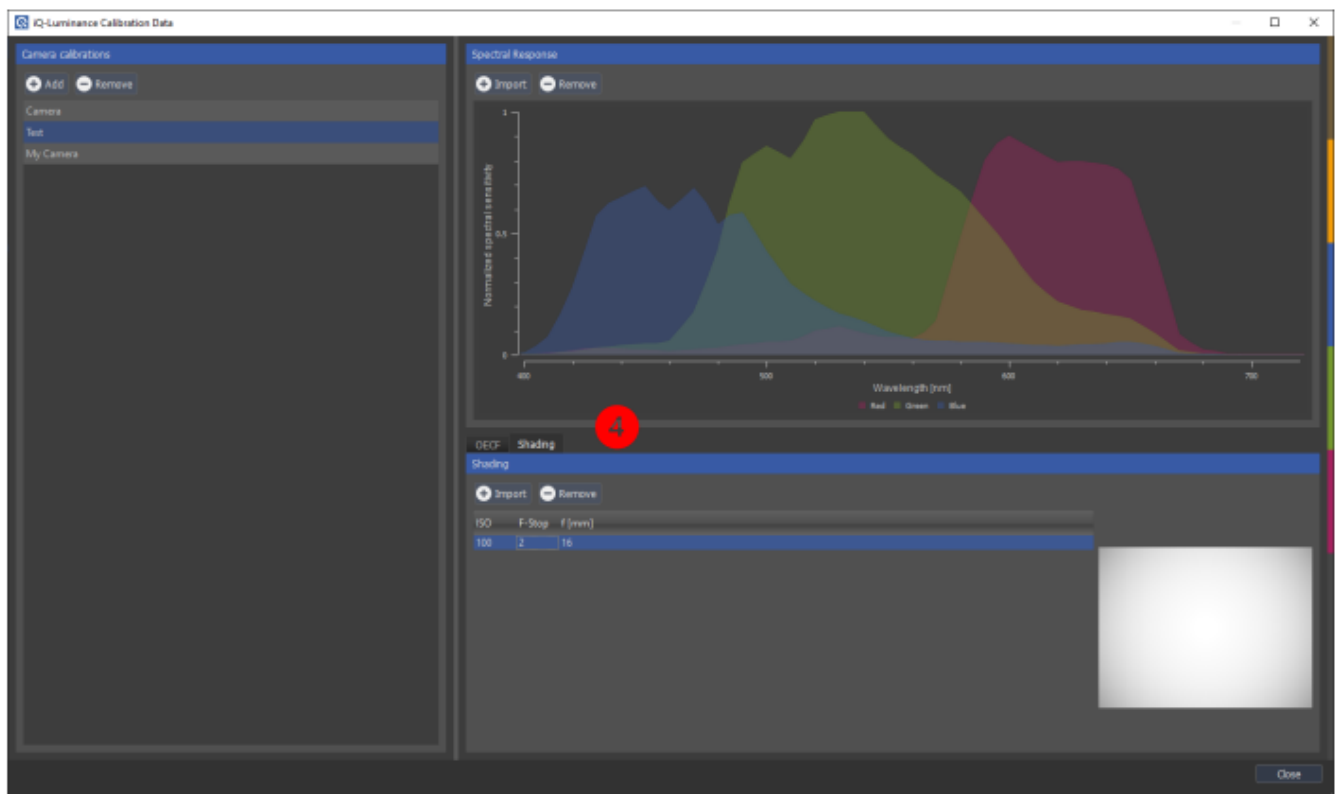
iQ-Luminance Calibration Data

Camera calibrations

Add Remove

Camera
Test
My Camera

Spectral Response

Import Remove

1
0.5
0
Normalized spectral sensitivity
400
500
600
700
Wavelength [nm]
Red Green Blue

OECF Shading

4

Shading

Import Remove

| ISO | F-Stop | f [mm] |
|---|---|---|
| 100 | 2 | 16 |

Close